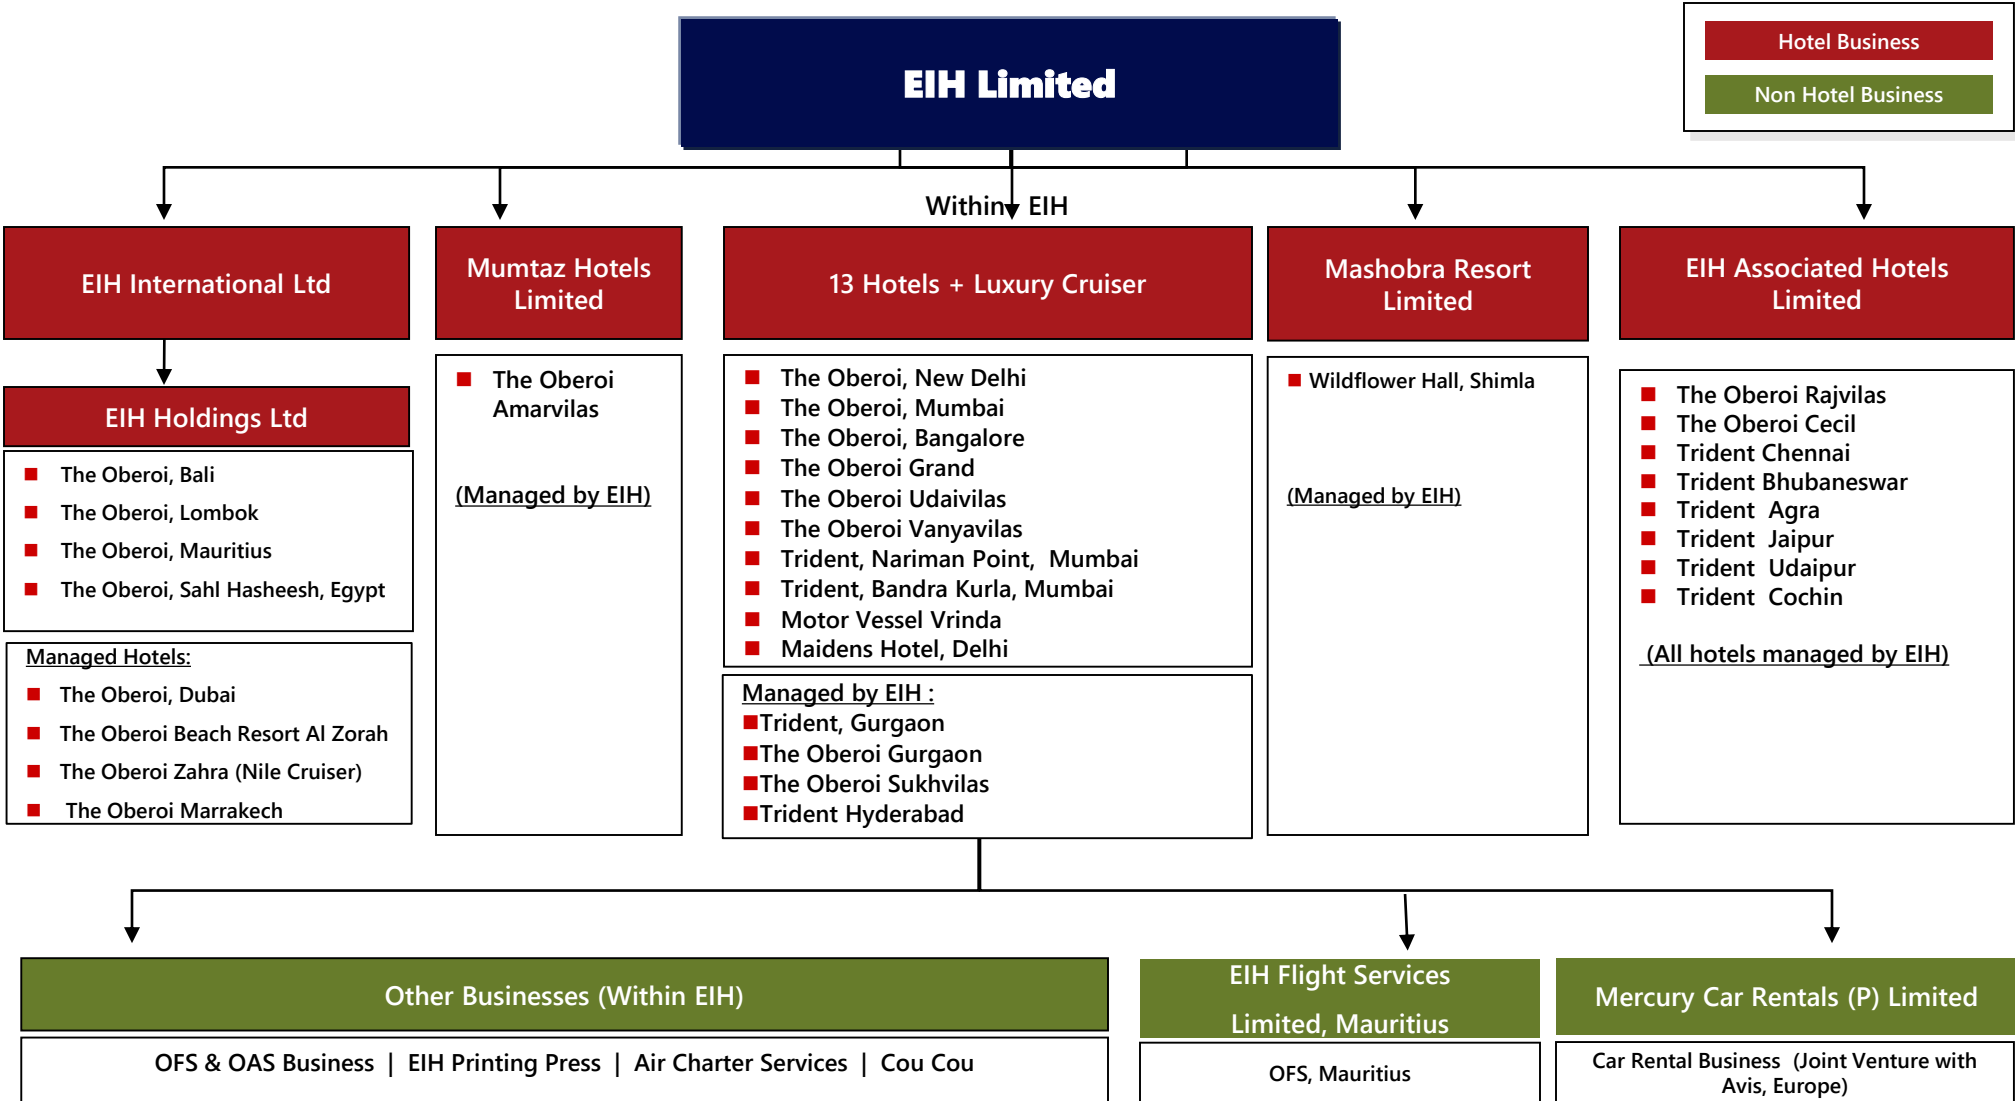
EIH Limited

Hotel Business

Non Hotel Business

Within EIH

EIH International Ltd

EIH Holdings Ltd

- The Oberoi, Bali
- The Oberoi, Lombok
- The Oberoi, Mauritius
- The Oberoi, Sahl Hasheesh, Egypt

Managed Hotels:
- The Oberoi, Dubai
- The Oberoi Beach Resort Al Zorah
- The Oberoi Zahra (Nile Cruiser)
- The Oberoi Marrakech

Mumtaz Hotels Limited

- The Oberoi Amarvilas

(Managed by EIH)

13 Hotels + Luxury Cruiser

- The Oberoi, New Delhi
- The Oberoi, Mumbai
- The Oberoi, Bangalore
- The Oberoi Grand
- The Oberoi Udaivilas
- The Oberoi Vanyavilas
- Trident, Nariman Point, Mumbai
- Trident, Bandra Kurla, Mumbai
- Motor Vessel Vrinda
- Maidens Hotel, Delhi

Managed by EIH :
- Trident, Gurgaon
- The Oberoi Gurgaon
- The Oberoi Sukhvilas
- Trident Hyderabad

Mashobra Resort Limited

- Wildflower Hall, Shimla

(Managed by EIH)

EIH Associated Hotels Limited

- The Oberoi Rajvilas
- The Oberoi Cecil
- Trident Chennai
- Trident Bhubaneswar
- Trident Agra
- Trident Jaipur
- Trident Udaipur
- Trident Cochin

(All hotels managed by EIH)

Other Businesses (Within EIH)

OFS & OAS Business | EIH Printing Press | Air Charter Services | Cou Cou

EIH Flight Services Limited, Mauritius

OFS, Mauritius

Mercury Car Rentals (P) Limited

Car Rental Business (Joint Venture with Avis, Europe)